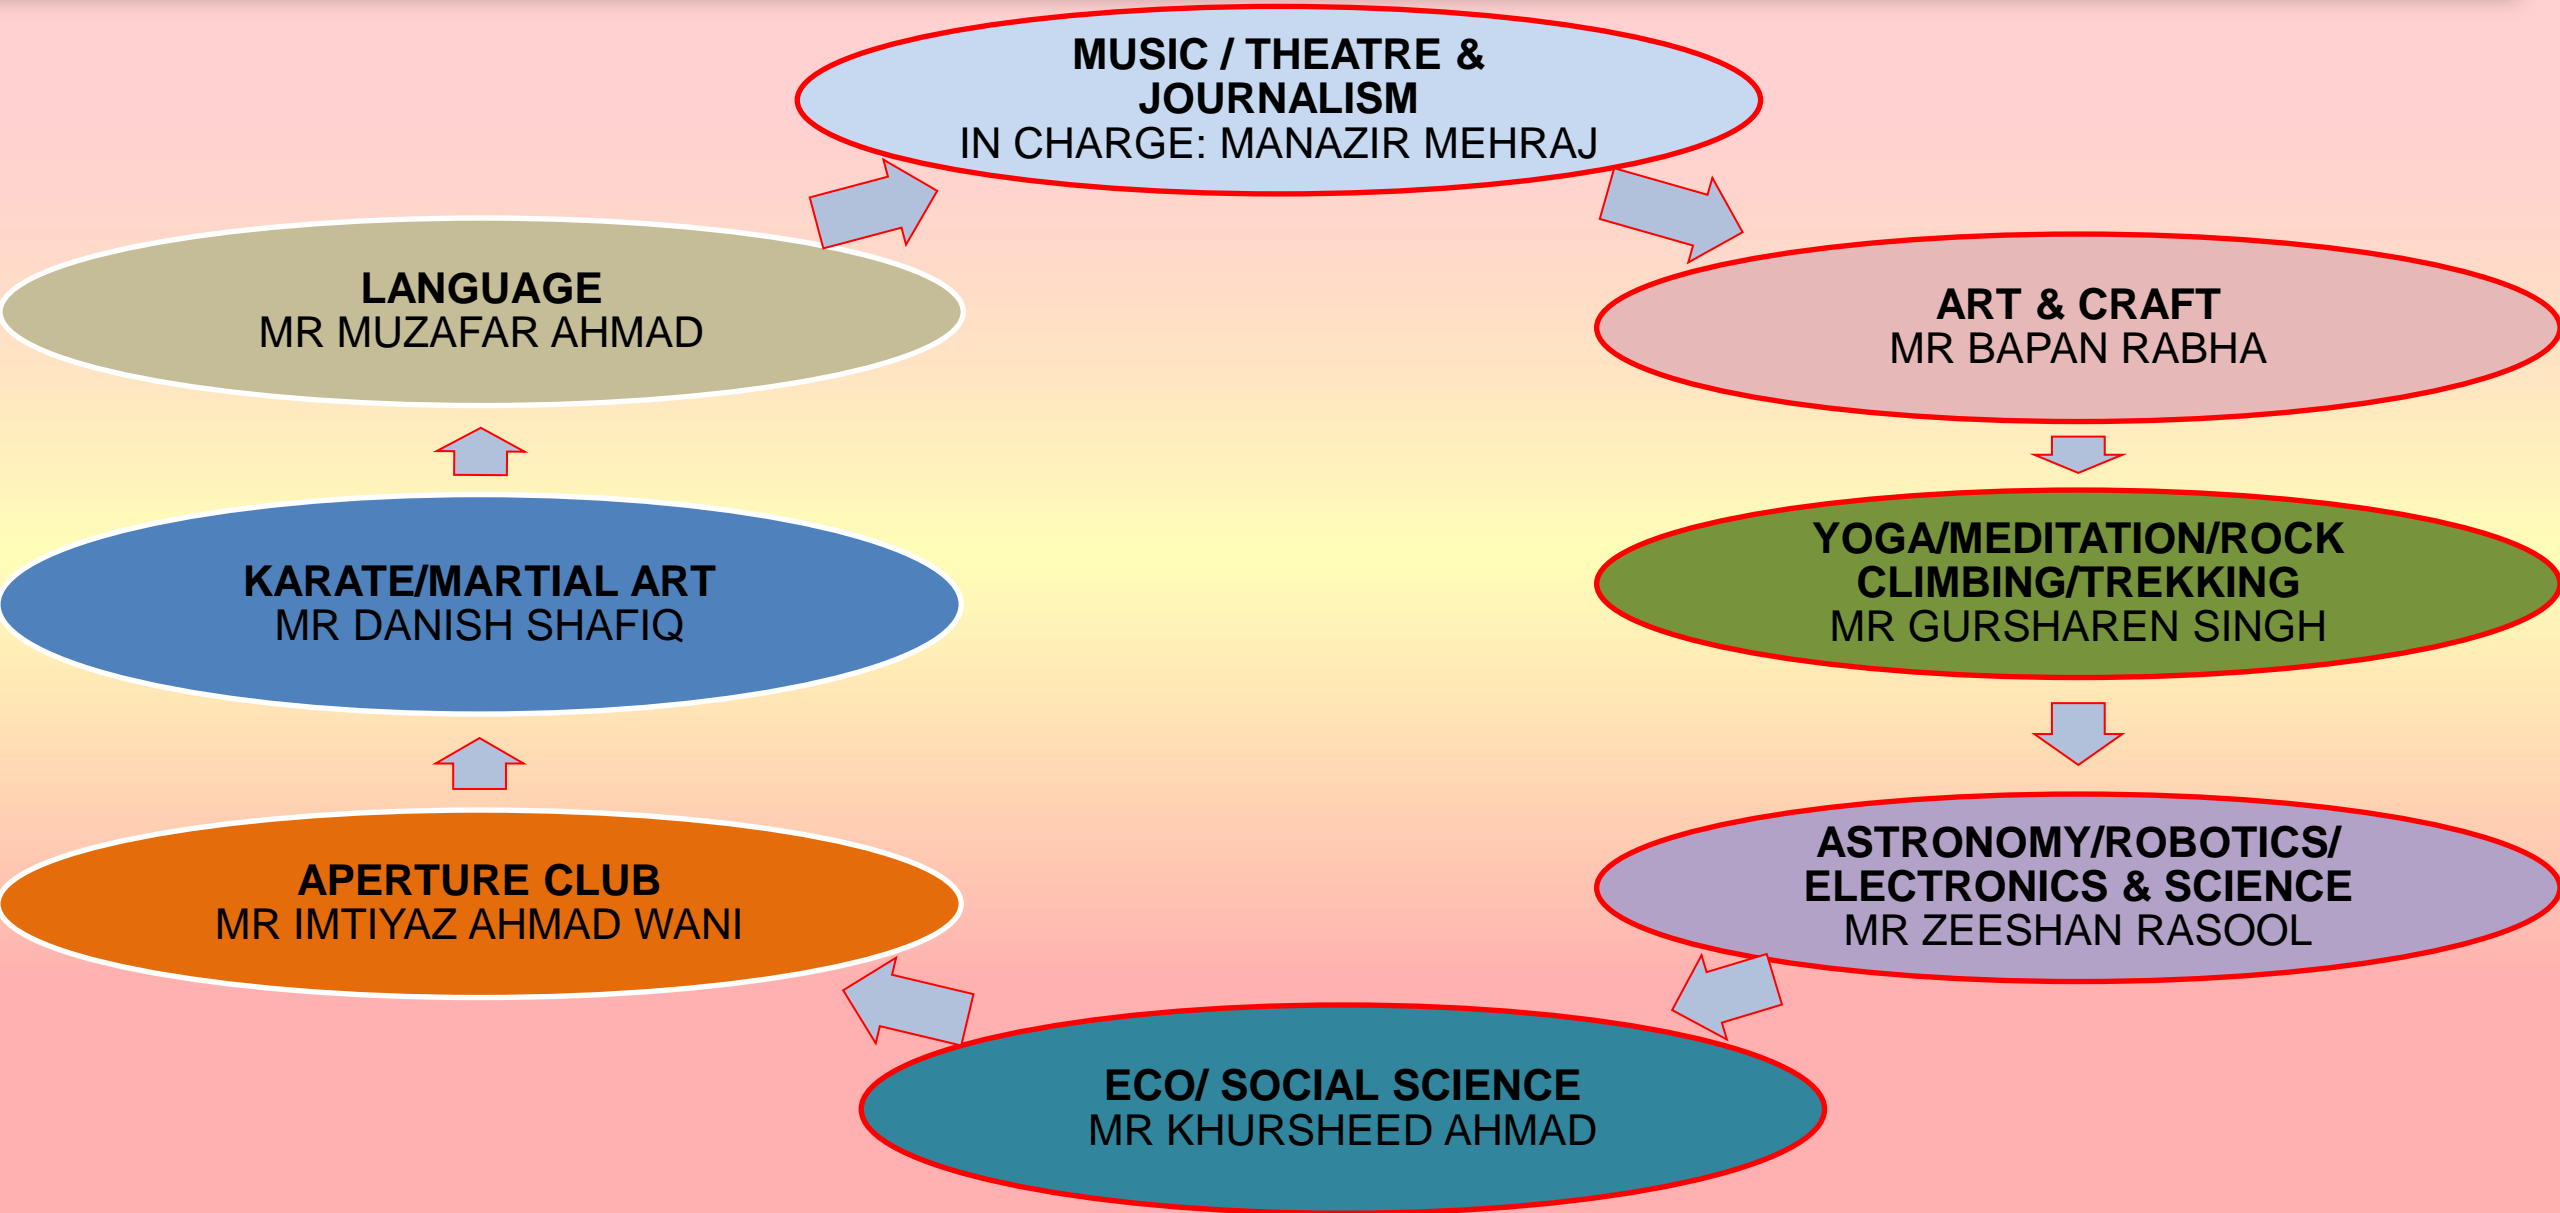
MUSIC / THEATRE & JOURNALISM
IN CHARGE: MANAZIR MEHRAJ

ART & CRAFT
MR BAPAN RABHA

YOGA/MEDITATION/ROCK CLIMBING/TREKKING
MR GURSHAREN SINGH

ASTRONOMY/ROBOTICS/ ELECTRONICS & SCIENCE
MR ZEESHAN RASOOL

ECO/ SOCIAL SCIENCE
MR KHURSHEED AHMAD

APERTURE CLUB
MR IMTIYAZ AHMAD WANI

KARATE/MARTIAL ART
MR DANISH SHAFIQ

LANGUAGE
MR MUZAFAR AHMAD